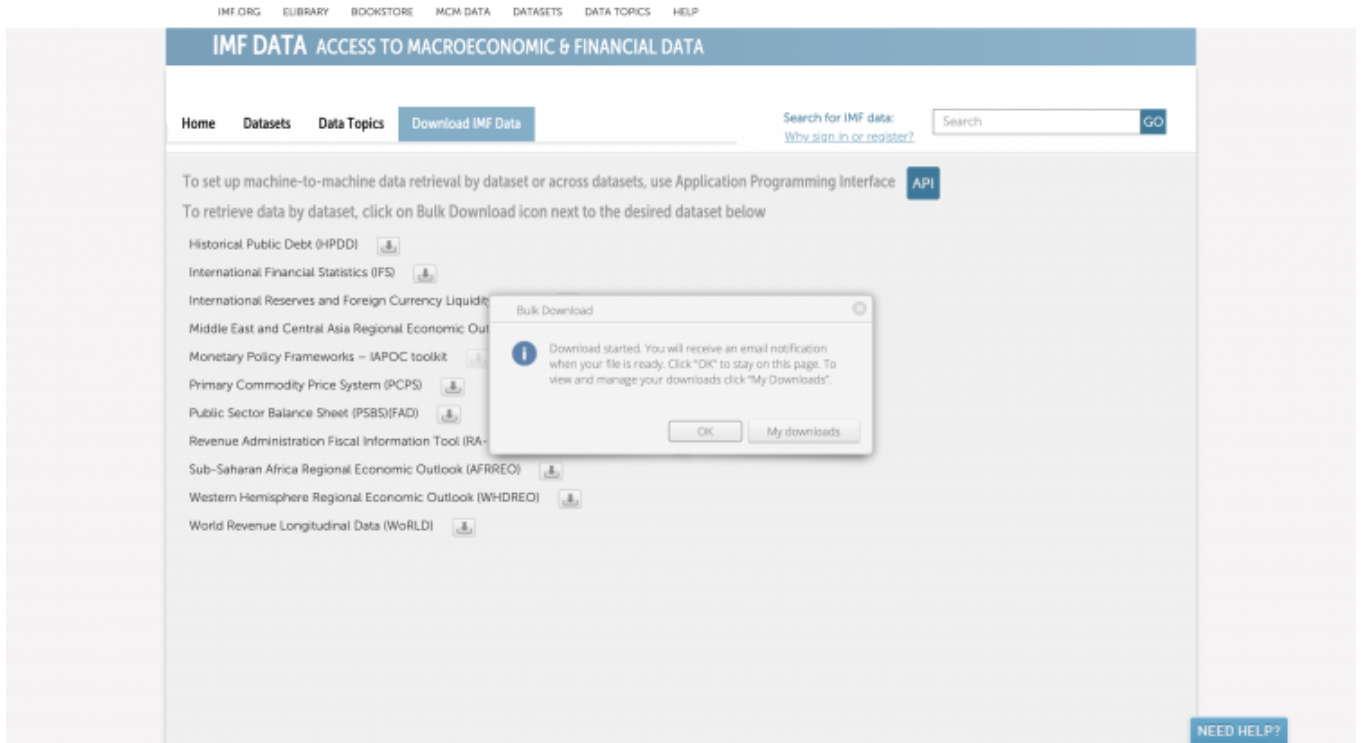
IMF.ORG ELIBRARY BOOKSTORE MCM DATA DATASETS DATA TOPICS HELP

IMF DATA ACCESS TO MACROECONOMIC & FINANCIAL DATA

Home Datasets Data Topics Download IMF Data

Search for IMF data:
Why sign in or register?
Search GO

To set up machine-to-machine data retrieval by dataset or across datasets, use Application Programming Interface API

To retrieve data by dataset, click on Bulk Download icon next to the desired dataset below

Historical Public Debt (HPDD)
International Financial Statistics (IFS)
International Reserves and Foreign Currency Liquidity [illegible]
Middle East and Central Asia Regional Economic Out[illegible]
Monetary Policy Frameworks – IAPOC toolkit
Primary Commodity Price System (PCPS)
Public Sector Balance Sheet (PSBS)(FAD)
Revenue Administration Fiscal Information Tool (RA-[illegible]
Sub-Saharan Africa Regional Economic Outlook (AFRREO)
Western Hemisphere Regional Economic Outlook (WHDREO)
World Revenue Longitudinal Data (WoRLD)

Bulk Download

Download started. You will receive an email notification when your file is ready. Click "OK" to stay on this page. To view and manage your downloads click "My Downloads".

OK My downloads

NEED HELP?